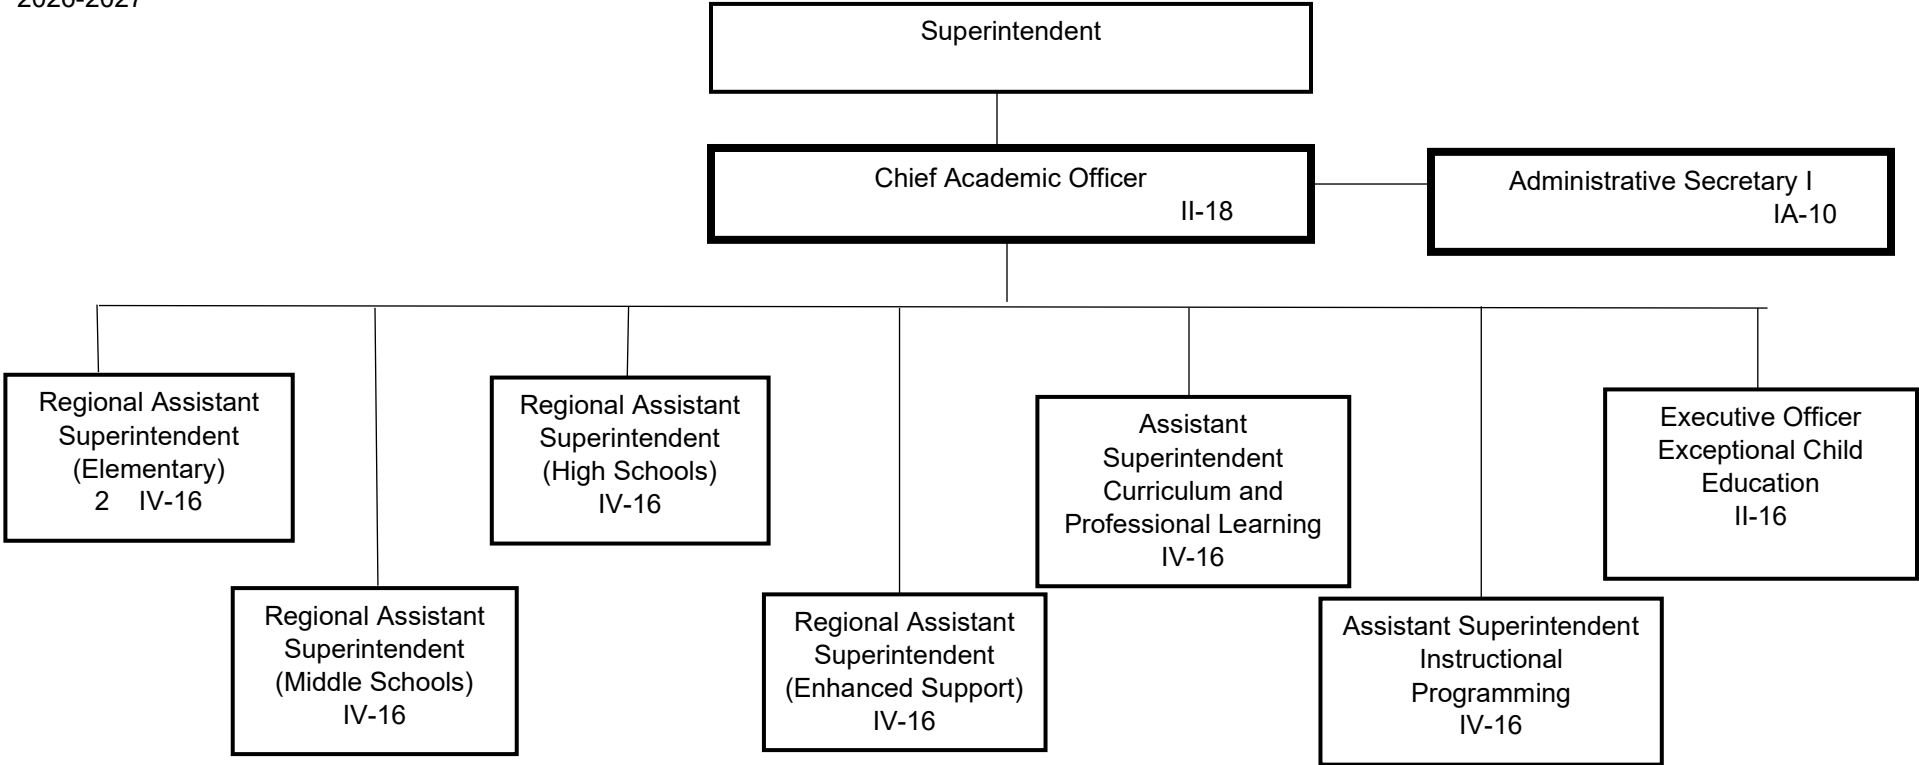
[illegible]

Superintendent

Chief Academic Officer
II-18

Administrative Secretary I
IA-10

Regional Assistant Superintendent (Elementary)
2 IV-16

Regional Assistant Superintendent (Middle Schools)
IV-16

Regional Assistant Superintendent (High Schools)
IV-16

Regional Assistant Superintendent (Enhanced Support)
IV-16

Assistant Superintendent Curriculum and Professional Learning
IV-16

Assistant Superintendent Instructional Programming
IV-16

Executive Officer Exceptional Child Education
II-16